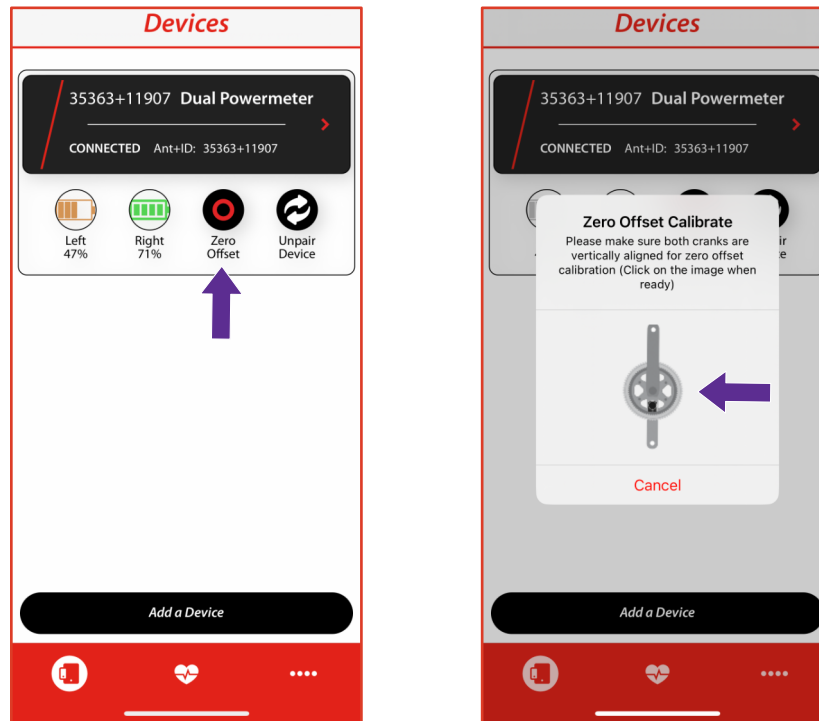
Devices

35363+11907 Dual Powermeter

CONNECTED Ant+ID: 35363+11907

Left 47%

Right 71%

Zero Offset

Unpair Device

Add a Device

Devices

35363+11907 Dual Powermeter

CONNECTED Ant+ID: 35363+11907

Zero Offset Calibrate

Please make sure both cranks are vertically aligned for zero offset calibration (Click on the image when ready)

Cancel

Add a Device